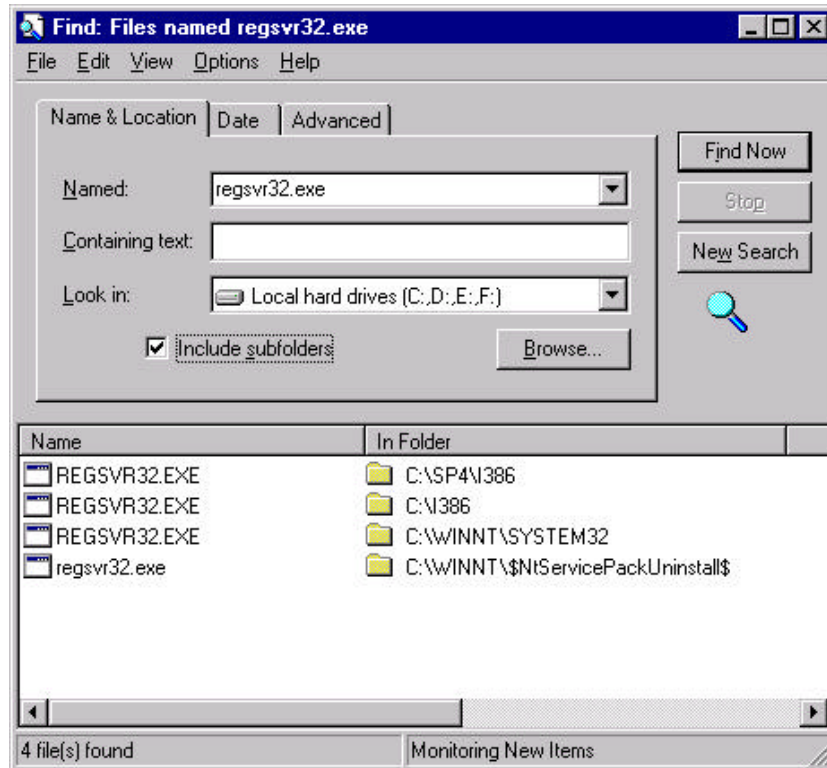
Find: Files named regsvr32.exe

File Edit View Options Help

Name & Location | Date | Advanced

Named: regsvr32.exe

Containing text:

Look in: Local hard drives (C:,D:,E:,F:)

Include subfolders

Browse...

Find Now

Stop

New Search

| Name | In Folder |
|---|---|
| REGSVR32.EXE | C:\SP4\I386 |
| REGSVR32.EXE | C:\I386 |
| REGSVR32.EXE | C:\WINNT\SYSTEM32 |
| regsvr32.exe | C:\WINNT\$NtServicePackUninstall$ |

4 file(s) found

Monitoring New Items